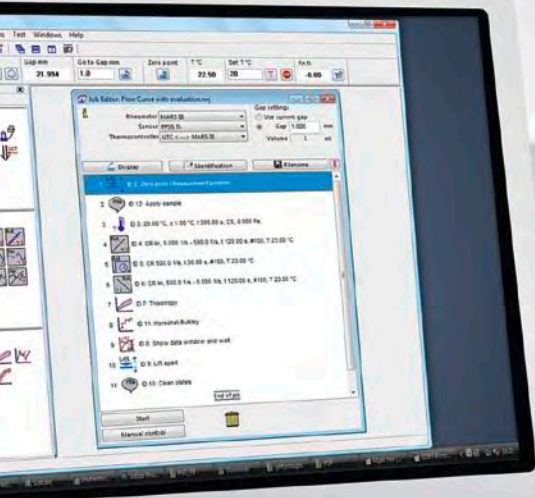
Test Windows Help

Gap mm
21.954
Go to Gap mm
1.0
Zero point
T °C
22.50
Set T °C
20
Fn N
-0.00

Job Editor: Flow Curve with evaluation.rwj

Rheometer MARS III
Sensor PP35 Ti
Thermocontroller UTC - TC MARS III

Gap settings
Use current gap
Gap 1.000 mm
Volume 1 ml

Display
Identification
Filename

1 E 2: Zero point / Measurement position
2 E 12: Apply sample
3 E 3: 20.00 °C, t 1.00 °C, t 300.00 s, CS, 0.000 Pa
4 E 4: CR lin, 0.000 1/s - 500.0 1/s, t 120.00 s, #100, T 20.00 °C
5 E 5: CR 500.0 1/s, t 30.00 s, #100, T 20.00 °C
6 E 6: CR lin, 500.0 1/s - 0.000 1/s, t 120.00 s, #100, T 20.00 °C
7 E 7: Thixotropy
8 E 11: Herschel-Bulkley
9 E 8: Show data window and wait
10 E 9: Lift apart
11 E 10: Clean plates

End of job

Start
Manual control